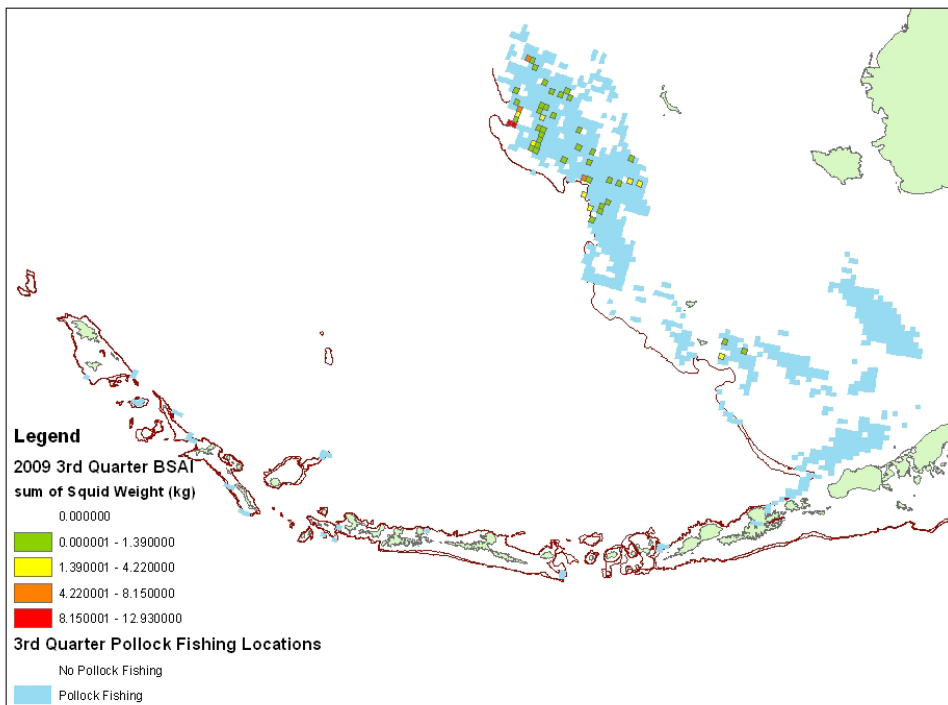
Legend

2009 3rd Quarter BSAI

sum of Squid Weight (kg)

0.000000

0.000001 - 1.390000

1.390001 - 4.220000

4.220001 - 8.150000

8.150001 - 12.930000

3rd Quarter Pollock Fishing Locations

No Pollock Fishing

Pollock Fishing